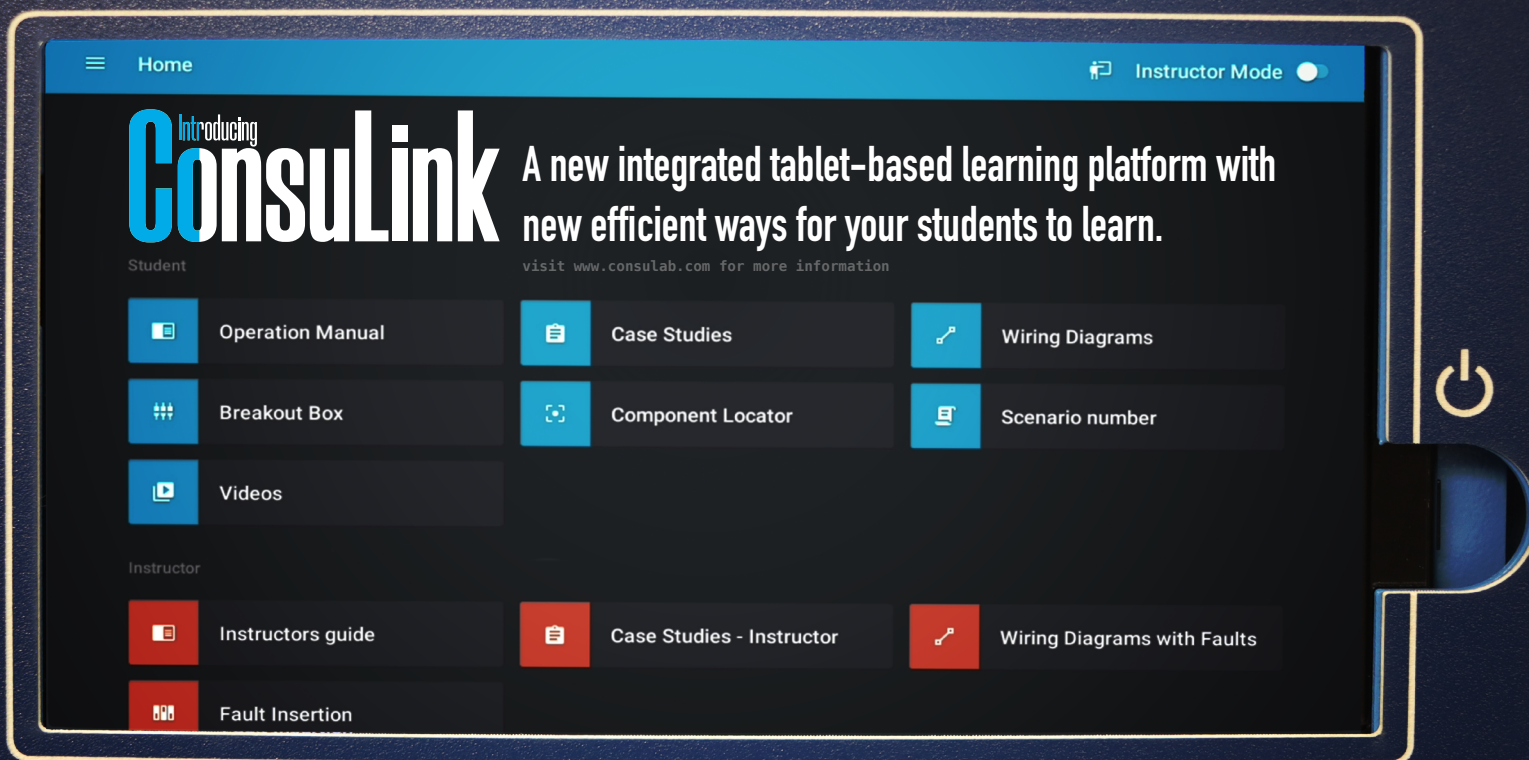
Home

Instructor Mode

Introducing
ConsuLink

A new integrated tablet-based learning platform with new efficient ways for your students to learn.

visit www.consulab.com for more information

Student

Operation Manual

Case Studies

Wiring Diagrams

Breakout Box

Component Locator

Scenario number

Videos

Instructor

Instructors guide

Case Studies - Instructor

Wiring Diagrams with Faults

Fault Insertion